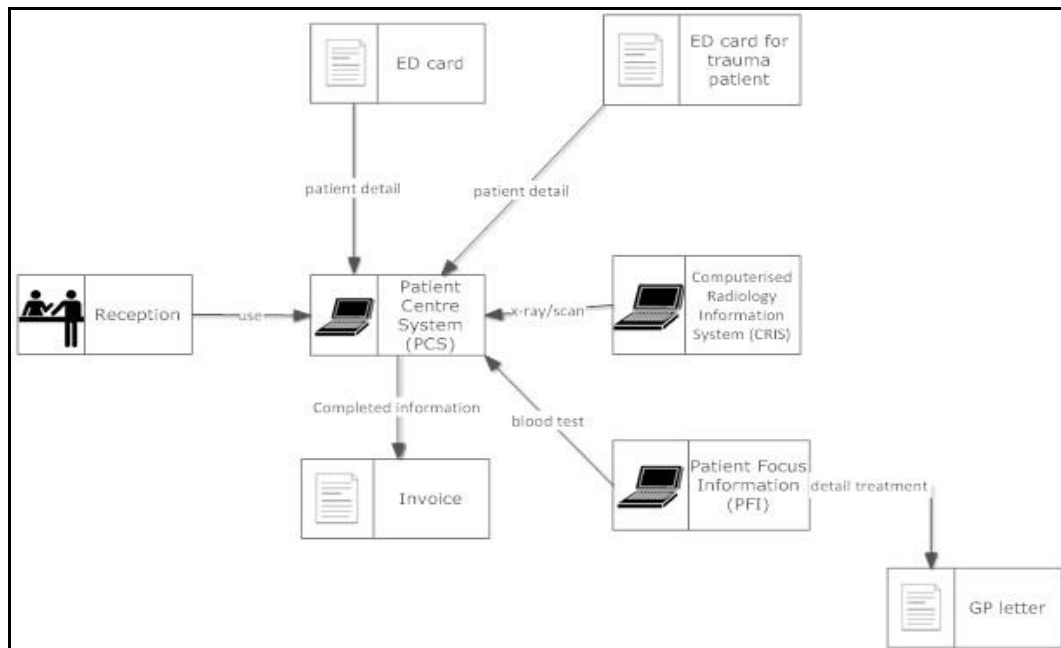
ED card

ED card for trauma patient

patient detail

patient detail

Reception

use

Patient Centre System (PCS)

x-ray/scan

Computerised Radiology Information System (CRIS)

Completed information

blood test

Invoice

Patient Focus Information (PFI)

detail treatment

GP letter